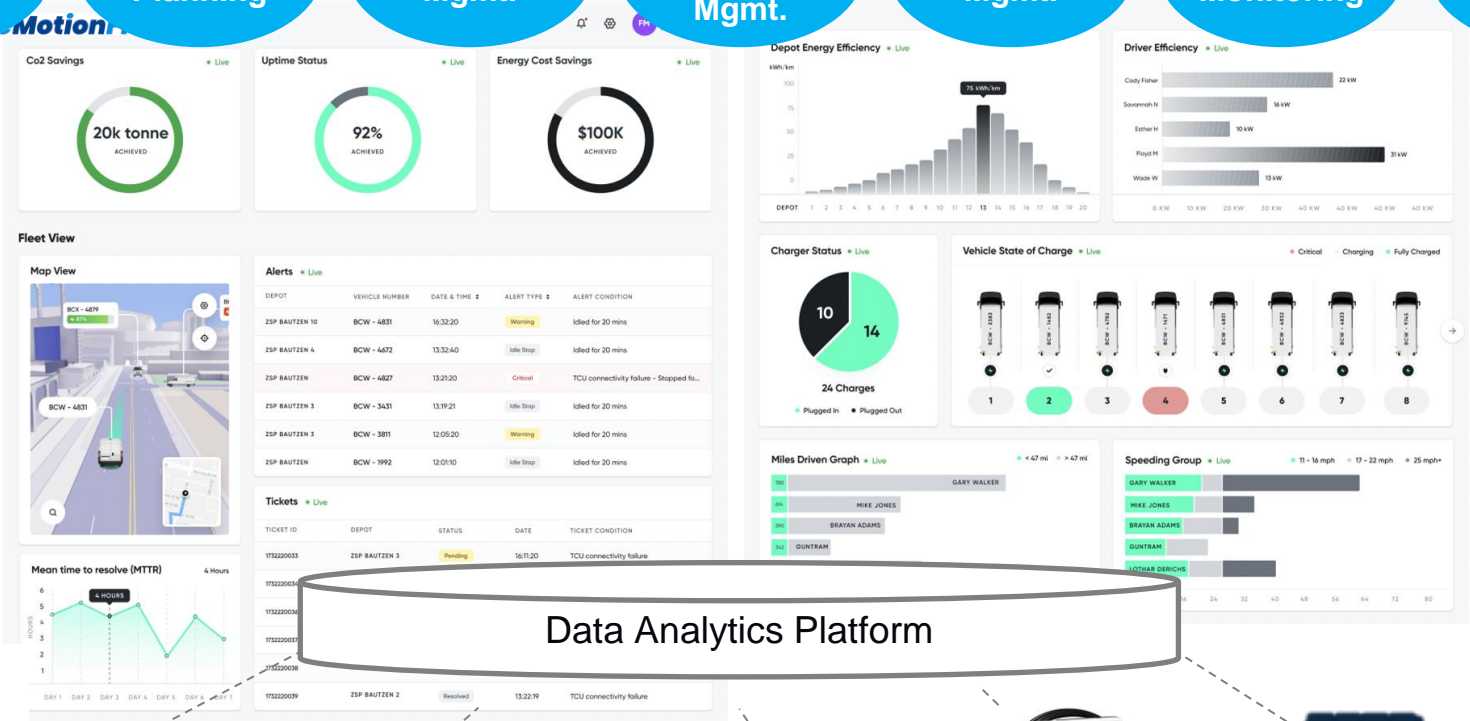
Planning Mgmt. Mgmt. Mgmt. Monitoring

Motion

FM

Co2 Savings • Live
20k tonne
ACHIEVED

Uptime Status • Live
92%
ACHIEVED

Energy Cost Savings • Live
$100K
ACHIEVED

Fleet View

Map View
BCX - 4879
BCW - 4831

Alerts • Live

| DEPOT | VEHICLE NUMBER | DATE & TIME | ALERT TYPE | ALERT CONDITION |
|---|---|---|---|---|
| ZSP BAUTZEN 10 | BCW - 4831 | 16:32:20 | Warning | Idled for 20 mins |
| ZSP BAUTZEN 4 | BCW - 4672 | 13:32:40 | Idle Stop | Idled for 20 mins |
| ZSP BAUTZEN | BCW - 4827 | 13:21:20 | Critical | TCU connectivity failure - Stopped fo... |
| ZSP BAUTZEN 3 | BCW - 3431 | 13:19:21 | Idle Stop | Idled for 20 mins |
| ZSP BAUTZEN 3 | BCW - 3811 | 12:05:20 | Warning | Idled for 20 mins |
| ZSP BAUTZEN | BCW - 1992 | 12:01:10 | Idle Stop | Idled for 20 mins |

Tickets • Live

| TICKET ID | DEPOT | STATUS | DATE | TICKET CONDITION |
|---|---|---|---|---|
| 1732220033 | ZSP BAUTZEN 3 | Pending | 16:11:20 | TCU connectivity failure |
| 173222003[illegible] | | | | |
| 173222003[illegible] | | | | |
| 173222003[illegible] | | | | |
| 1732220038 | | | | |
| 1732220039 | ZSP BAUTZEN 2 | Resolved | 13:22:19 | TCU connectivity failure |

Mean time to resolve (MTTR) 4 Hours
4 HOURS
HOURS
DAY 1 DAY 2 DAY 3 DAY 4 DAY 5 DAY 6 DAY 7

Depot Energy Efficiency • Live
kWh/km
75 kWh/km
DEPOT 1 2 3 4 5 6 7 8 9 10 11 12 13 14 15 16 17 18 19 20

Driver Efficiency • Live
Cody Fisher 22 kW
Savannah N 16 kW
Esther H 10 kW
Floyd M 31 kW
Wade W 13 kW
0 KW 10 KW 20 KW 30 KW 40 KW 40 KW 40 KW 40 KW

Charger Status • Live
10 14
24 Charges
• Plugged In • Plugged Out

Vehicle State of Charge • Live
• Critical • Charging • Fully Charged
1 2 3 4 5 6 7 8

Miles Driven Graph • Live
• < 47 mi • > 47 mi
GARY WALKER
MIKE JONES
BRAYAN ADAMS
GUNTRAM

Speeding Group • Live
• 11 - 16 mph • 17 - 22 mph • 25 mph+
GARY WALKER
MIKE JONES
BRAYAN ADAMS
GUNTRAM
LOTHAR DERICHS
16 24 32 40 48 56 64 72 80

Data Analytics Platform